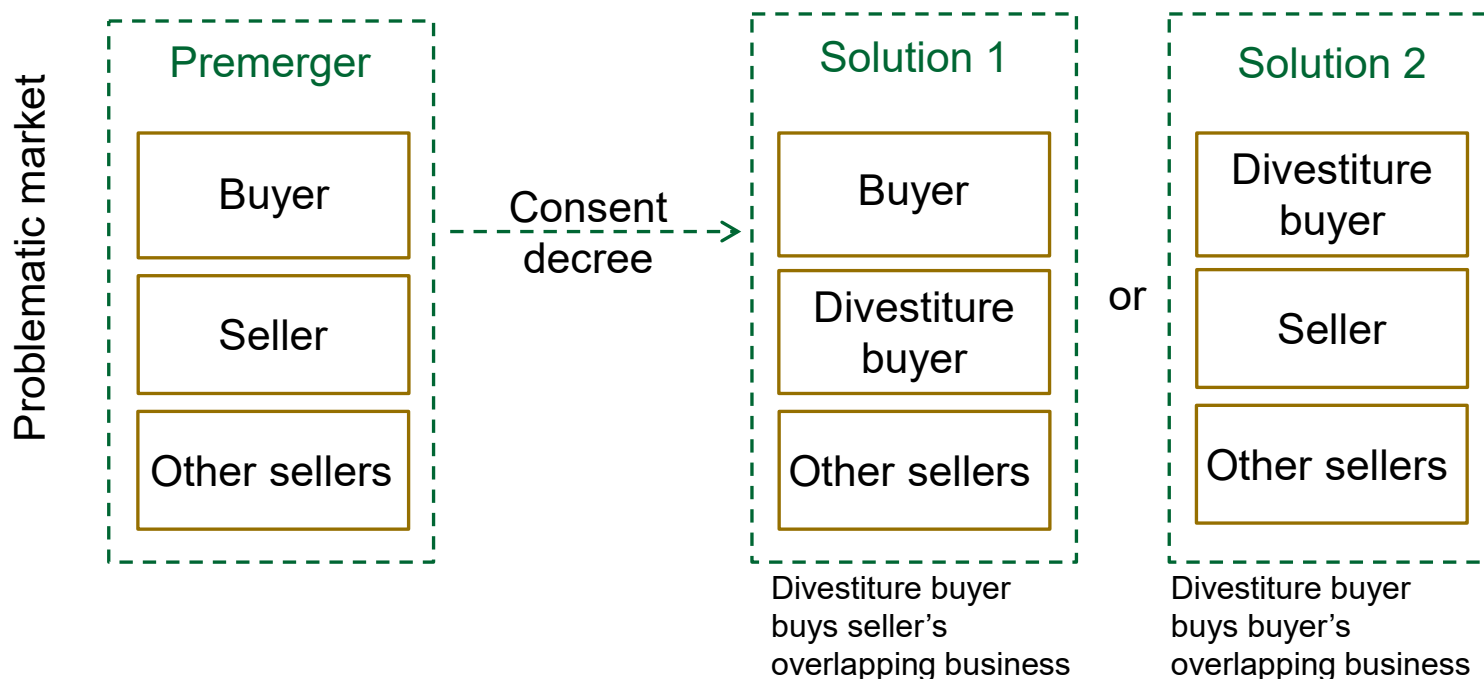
Problematic market

Premerger

Buyer

Seller

Other sellers

Consent decree

Solution 1

Buyer

Divestiture buyer

Other sellers

Divestiture buyer buys seller’s overlapping business

or

Solution 2

Divestiture buyer

Seller

Other sellers

Divestiture buyer buys buyer’s overlapping business